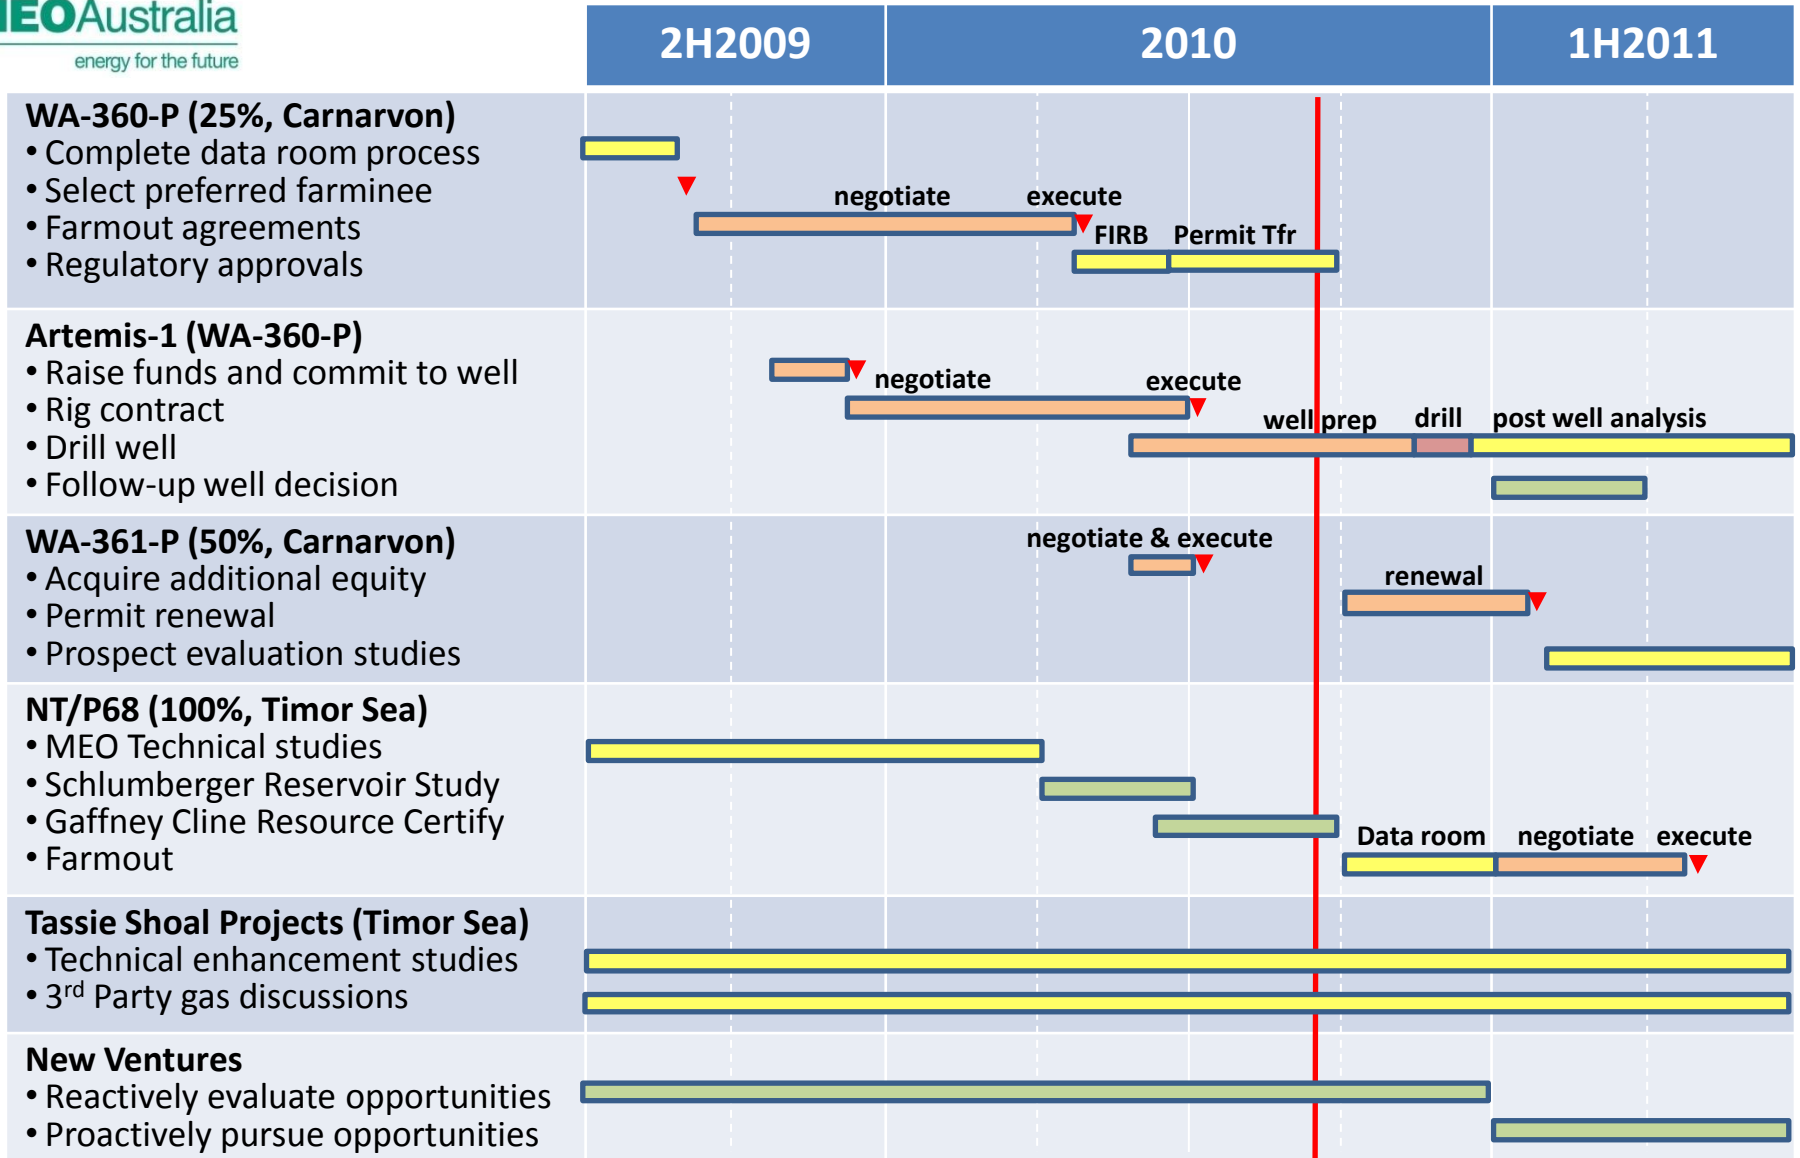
IEOAustralia
energy for the future

2H2009 | 2010 | 1H2011

WA-360-P (25%, Carnarvon)
• Complete data room process
• Select preferred farminee
• Farmout agreements
• Regulatory approvals

negotiate execute
FIRB Permit Tfr

Artemis-1 (WA-360-P)
• Raise funds and commit to well
• Rig contract
• Drill well
• Follow-up well decision

negotiate execute
well prep drill post well analysis

WA-361-P (50%, Carnarvon)
• Acquire additional equity
• Permit renewal
• Prospect evaluation studies

negotiate & execute
renewal

NT/P68 (100%, Timor Sea)
• MEO Technical studies
• Schlumberger Reservoir Study
• Gaffney Cline Resource Certify
• Farmout

Data room negotiate execute

Tassie Shoal Projects (Timor Sea)
• Technical enhancement studies
• 3$^{rd}$ Party gas discussions

New Ventures
• Reactively evaluate opportunities
• Proactively pursue opportunities